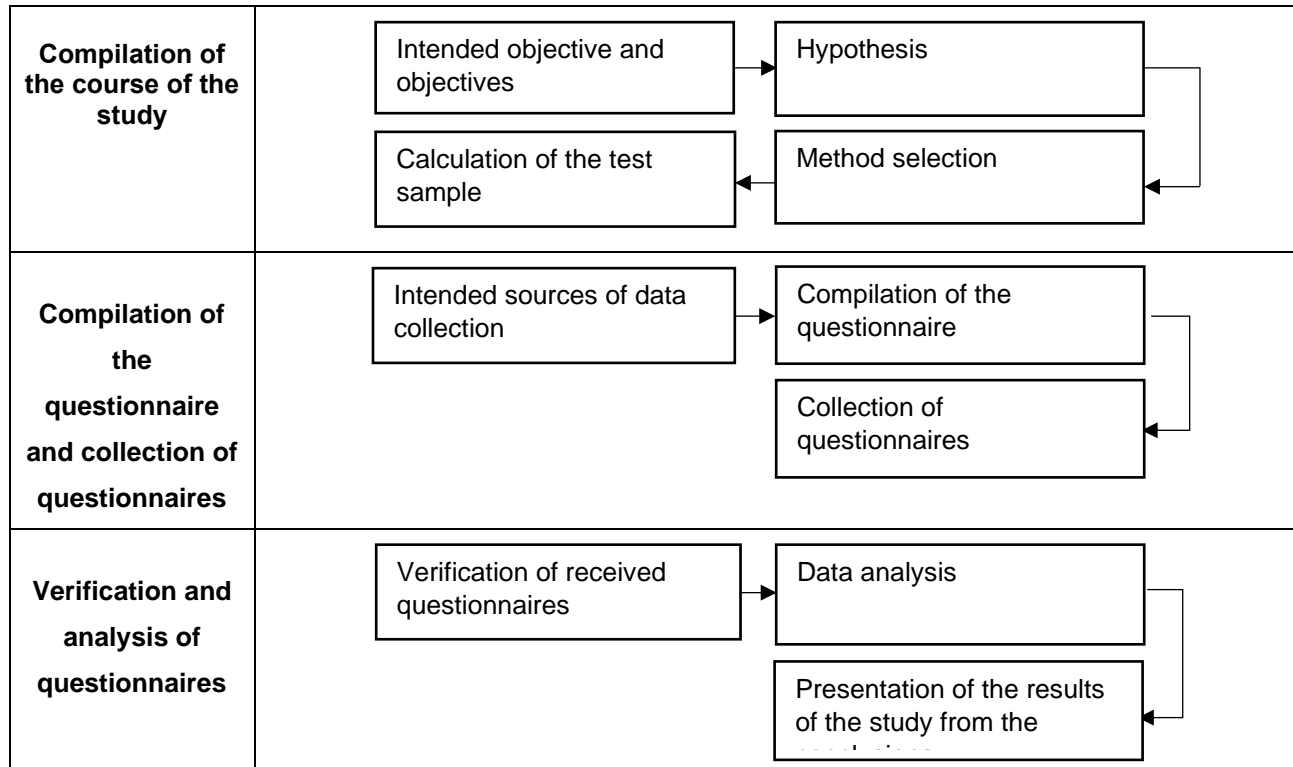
| | |
|---|---|
| **Compilation of the course of the study** | Intended objective and objectives → Hypothesis → Method selection → Calculation of the test sample |
| **Compilation of the questionnaire and collection of questionnaires** | Intended sources of data collection → Compilation of the questionnaire → Collection of questionnaires |
| **Verification and analysis of questionnaires** | Verification of received questionnaires → Data analysis → Presentation of the results of the study from the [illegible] |